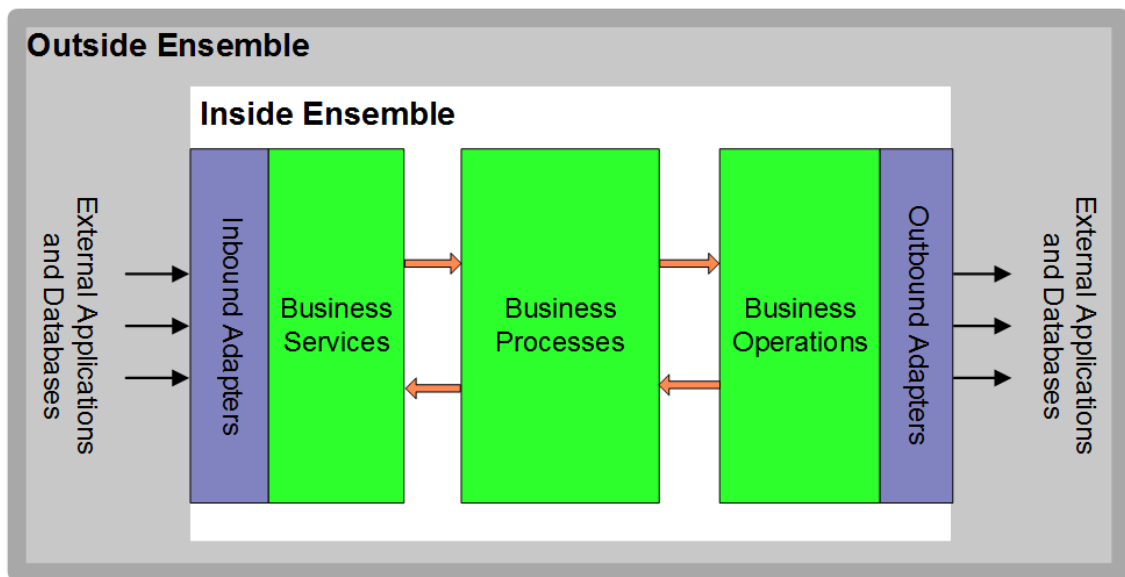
Outside Ensemble

Inside Ensemble

External Applications and Databases

Inbound Adapters

Business Services

Business Processes

Business Operations

Outbound Adapters

External Applications and Databases